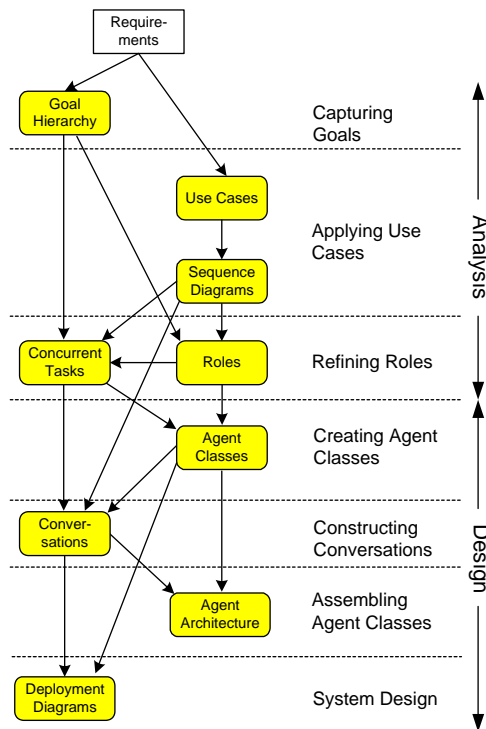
Requirements

Goal Hierarchy

Capturing Goals

Use Cases

Applying Use Cases

Sequence Diagrams

Concurrent Tasks

Roles

Refining Roles

Agent Classes

Creating Agent Classes

Conversations

Constructing Conversations

Agent Architecture

Assembling Agent Classes

Deployment Diagrams

System Design

Analysis

Design